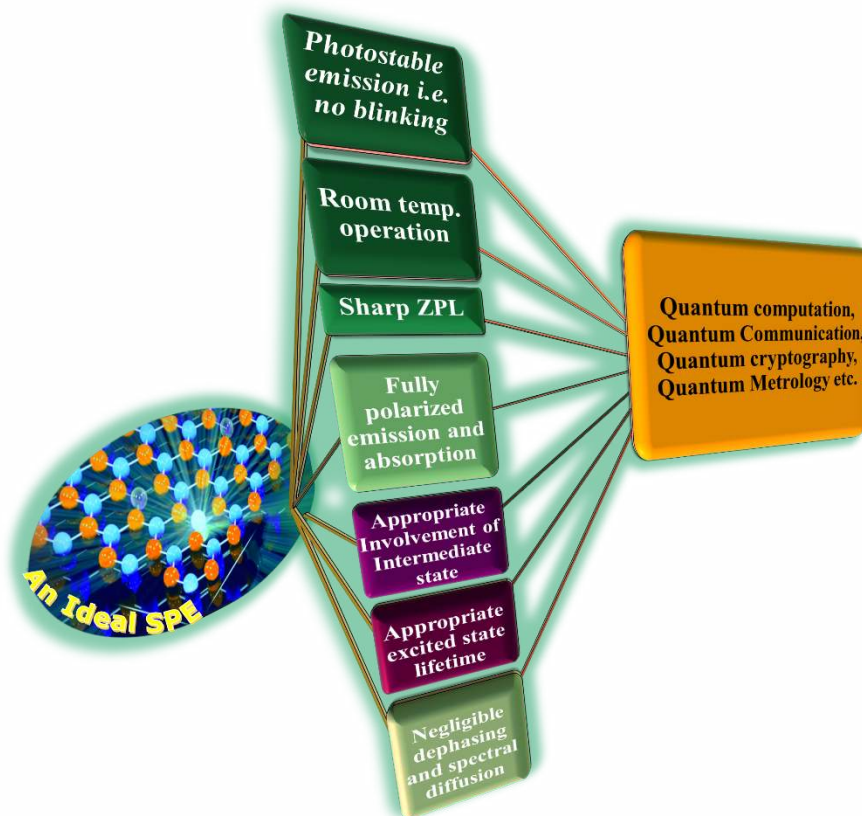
Photostable emission i.e. no blinking

Room temp. operation

Sharp ZPL

Fully polarized emission and absorption

Appropriate Involvement of Intermediate state

Appropriate excited state lifetime

Negligible dephasing and spectral diffusion

Quantum computation, Quantum Communication, Quantum cryptography, Quantum Metrology etc.

An Ideal SPE